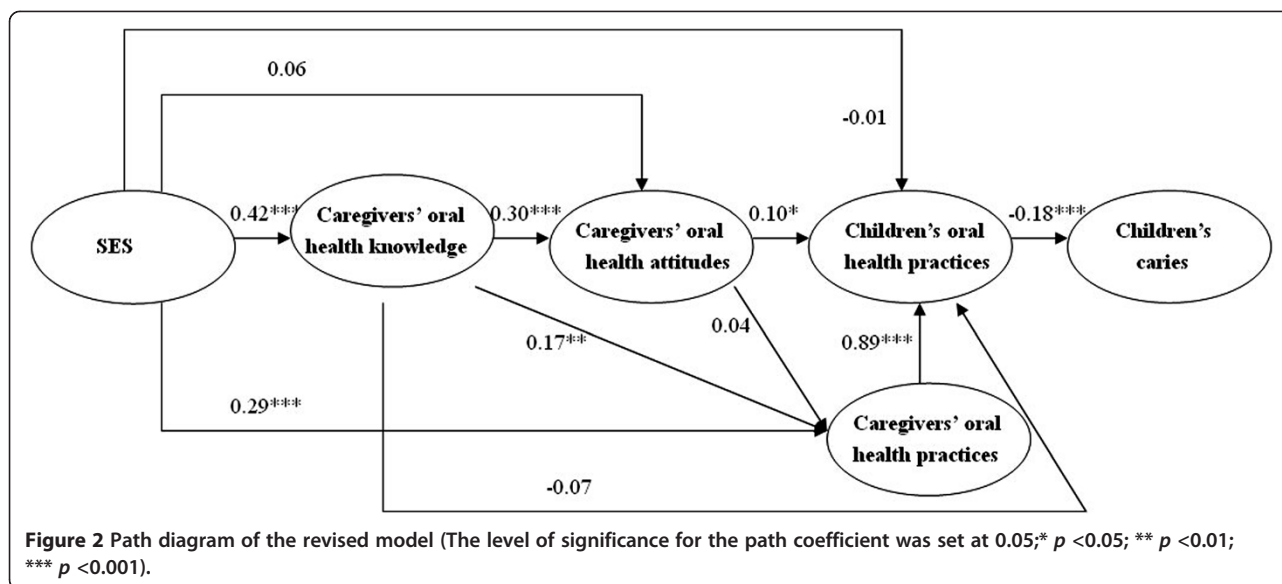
0.06

-0.01

SES

0.42***

Caregivers' oral health knowledge

0.30***

Caregivers' oral health attitudes

0.10*

Children's oral health practices

-0.18***

Children's caries

0.04

0.17**

0.89***

0.29***

Caregivers' oral health practices

-0.07

**Figure 2** Path diagram of the revised model (The level of significance for the path coefficient was set at 0.05;* $p$ <0.05; ** $p$ <0.01; *** $p$ <0.001).